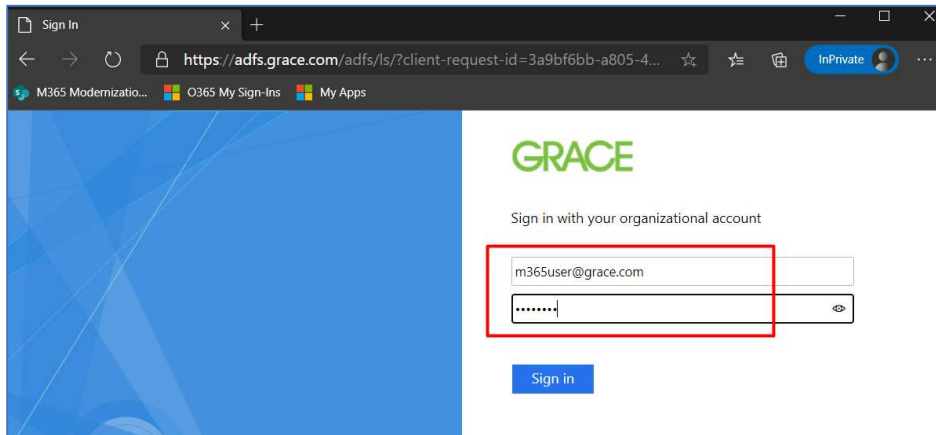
Sign In

https://adfs.grace.com/adfs/ls/?client-request-id=3a9bf6bb-a805-4...

InPrivate

M365 Modernizatio... O365 My Sign-Ins My Apps

GRACE

Sign in with your organizational account

m365user@grace.com

••••••••

Sign in